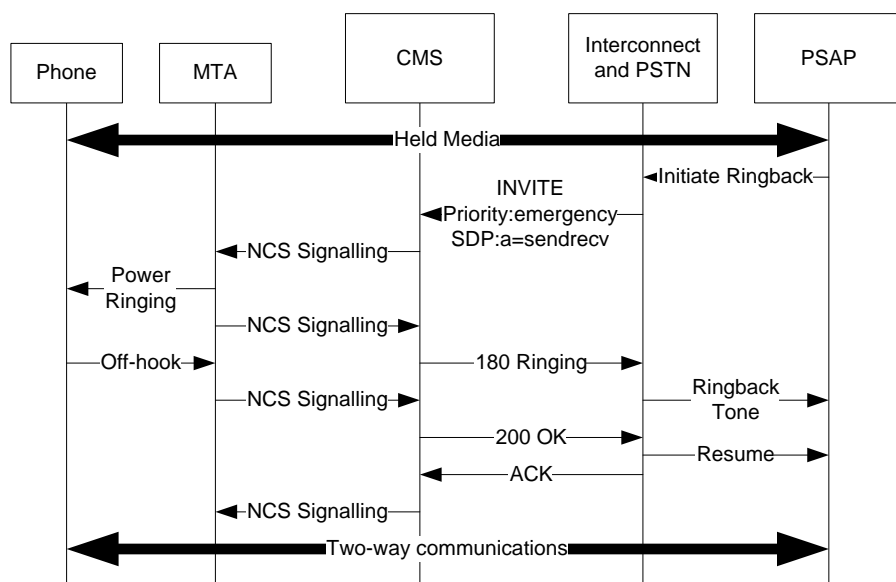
Phone

MTA

CMS

Interconnect and PSTN

PSAP

Held Media

Initiate Ringback

INVITE
Priority:emergency
SDP:a=sendrecv

NCS Signalling

Power Ringing

NCS Signalling

Off-hook

180 Ringing

NCS Signalling

Ringback Tone

200 OK

Resume

ACK

NCS Signalling

Two-way communications